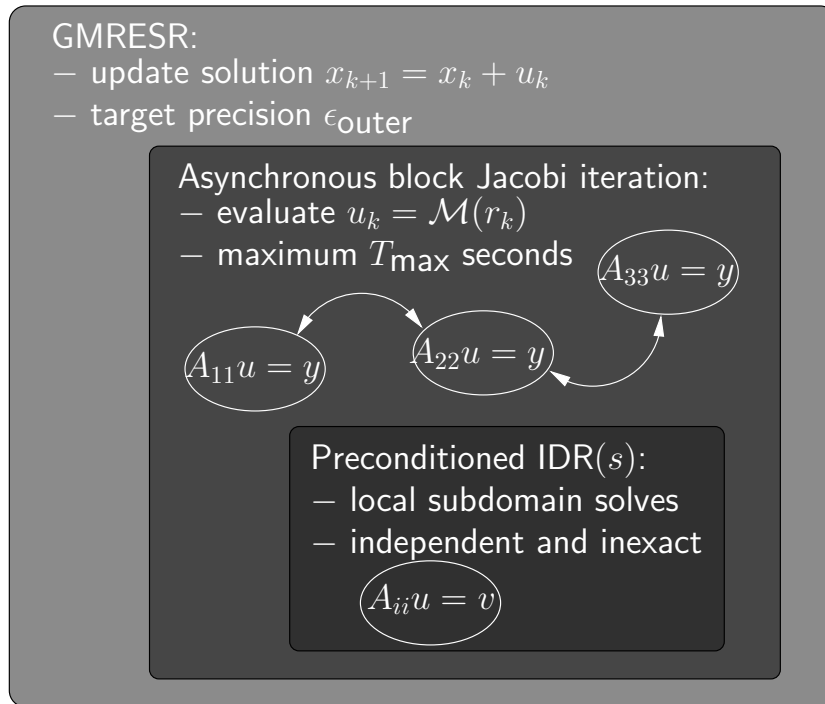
GMRESR:
– update solution $x_{k+1} = x_k + u_k$
– target precision $\epsilon_{\text{outer}}$

Asynchronous block Jacobi iteration:
– evaluate $u_k = \mathcal{M}(r_k)$
– maximum $T_{\text{max}}$ seconds

$A_{33}u = y$

$A_{11}u = y$

$A_{22}u = y$

Preconditioned IDR$(s)$:
– local subdomain solves
– independent and inexact

$A_{ii}u = v$